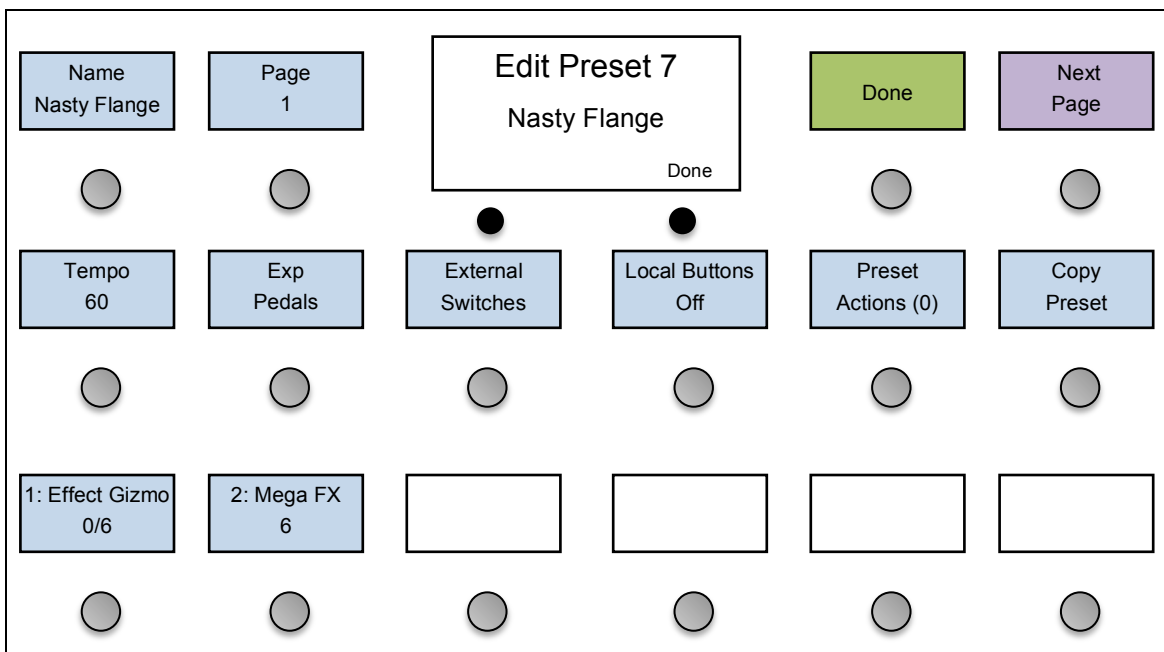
Name
Nasty Flange

Page
1

Edit Preset 7
Nasty Flange
Done

Done

Next
Page

Tempo
60

Exp
Pedals

External
Switches

Local Buttons
Off

Preset
Actions (0)

Copy
Preset

1: Effect Gizmo
0/6

2: Mega FX
6